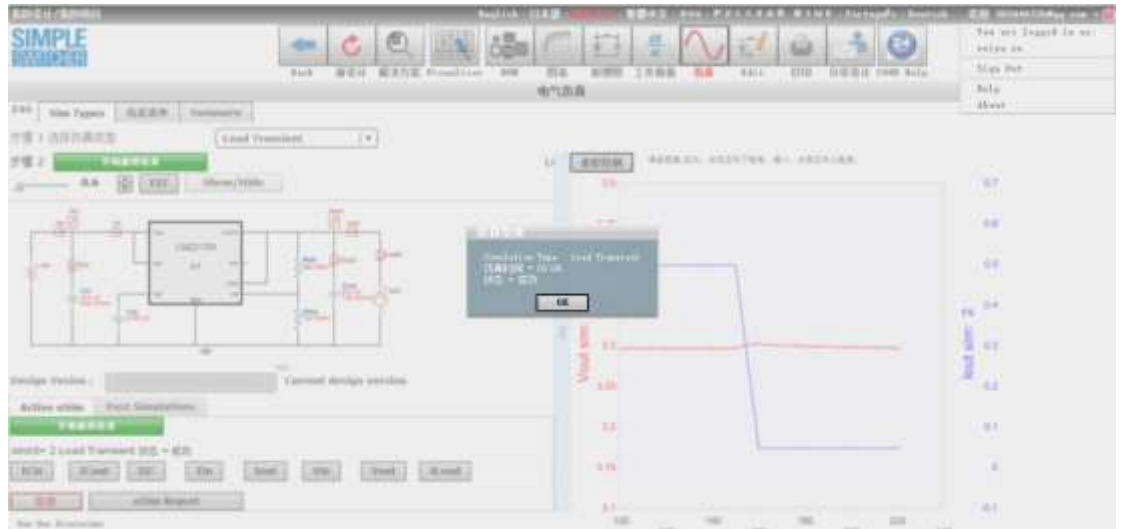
SIMPLE SWITCHER

English | 日本語 | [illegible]

Back

Simulation

Sign Out
Help
About

电气仿真

Sim Types

Load Transient

步骤 1

步骤 2

LM22676

Design Version :

Current design version

Active sims

Past Simulations

Load Transient

ac Sim Report

Simulation Type : Load Transient

OK

Vout sim

Iout sim

0.5

0.4

0.3

0.2

0.1

0

-0.1

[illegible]